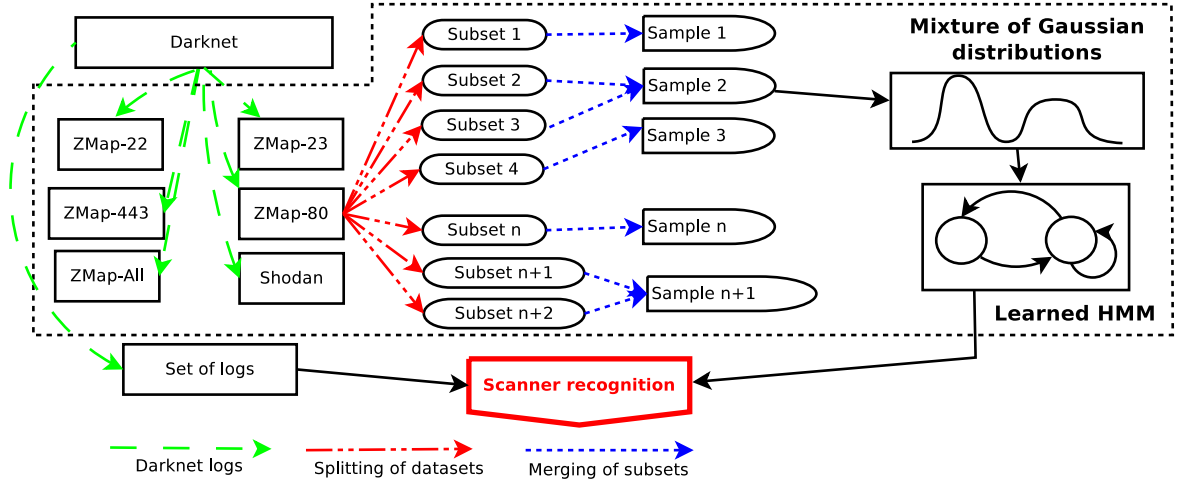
Darknet

ZMap-22

ZMap-443

ZMap-All

ZMap-23

ZMap-80

Shodan

Subset 1

Subset 2

Subset 3

Subset 4

Subset n

Subset n+1

Subset n+2

Sample 1

Sample 2

Sample 3

Sample n

Sample n+1

Mixture of Gaussian distributions

Learned HMM

Set of logs

Scanner recognition

Darknet logs

Splitting of datasets

Merging of subsets